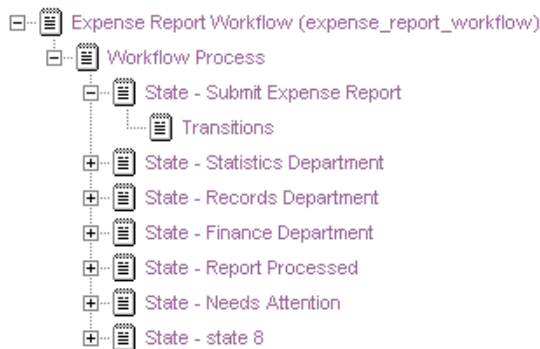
Expense Report Workflow (expense_report_workflow)
Workflow Process
State - Submit Expense Report
Transitions
State - Statistics Department
State - Records Department
State - Finance Department
State - Report Processed
State - Needs Attention
State - state 8